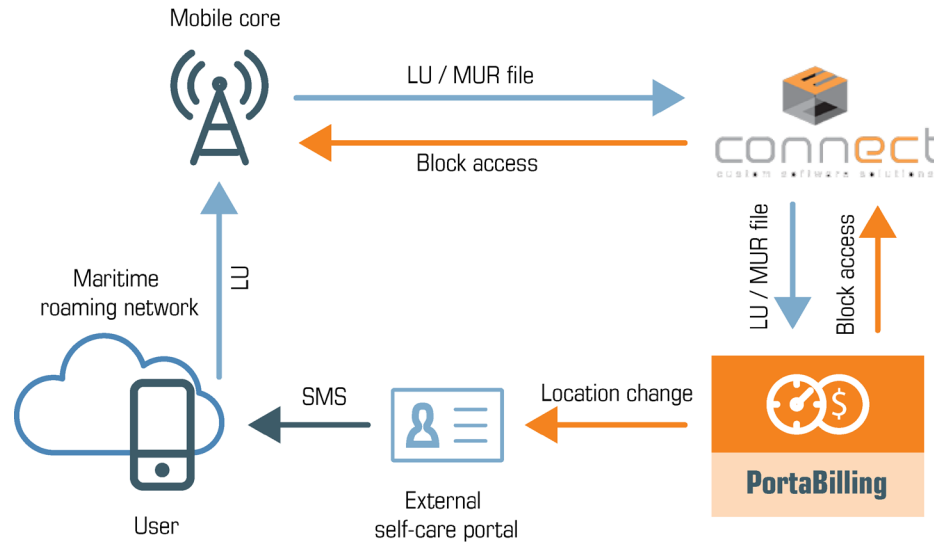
Mobile core

LU / MUR file

Block access

connect
custom software solutions

LU / MUR file

Block access

Maritime roaming network

LU

SMS

Location change

PortaBilling

User

External self-care portal